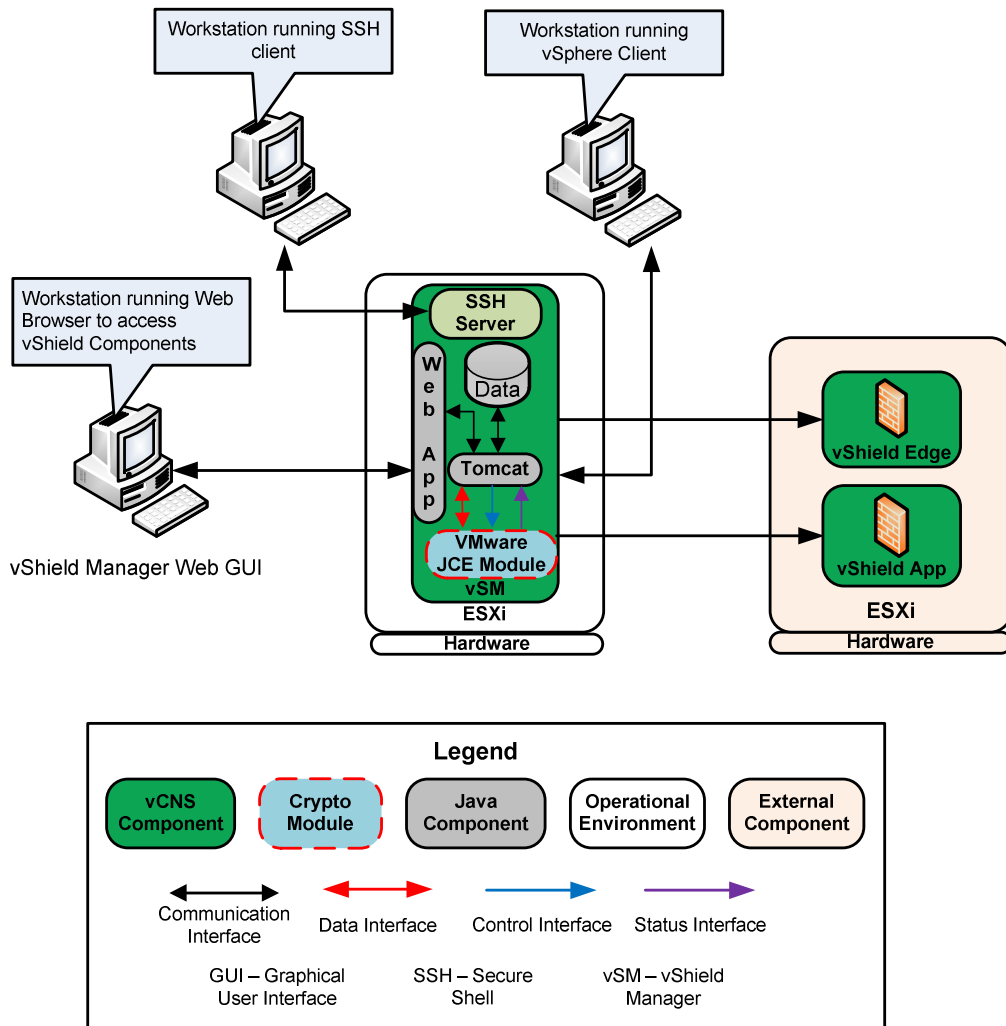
Workstation running SSH client

Workstation running vSphere Client

Workstation running Web Browser to access vShield Components

vShield Manager Web GUI

SSH Server

Data

Web App

Tomcat

VMware JCE Module

vSM

ESXi

Hardware

vShield Edge

vShield App

ESXi

Hardware

Legend

vCNS Component

Crypto Module

Java Component

Operational Environment

External Component

Communication Interface

Data Interface

Control Interface

Status Interface

GUI – Graphical User Interface

SSH – Secure Shell

vSM – vShield Manager